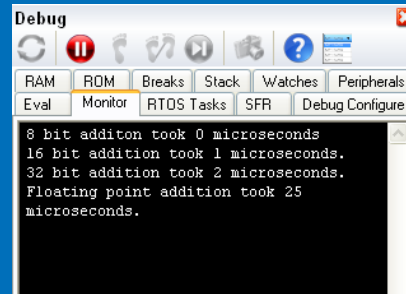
Debug

RAM | ROM | Breaks | Stack | Watches | Peripherals
Eval | Monitor | RTOS Tasks | SFR | Debug Configure

8 bit additon took 0 microseconds
16 bit addition took 1 microseconds.
32 bit addition took 2 microseconds.
Floating point addition took 25 microseconds.